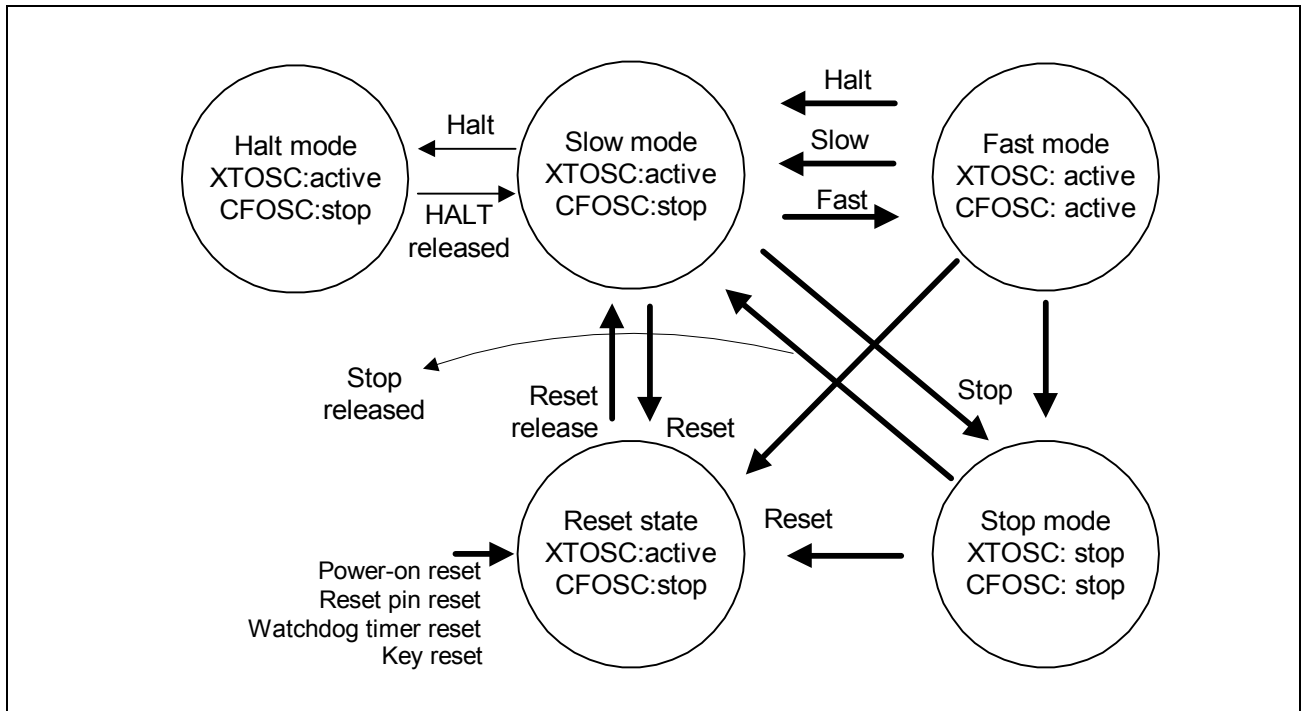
Halt mode
XTOSC:active
CFOSC:stop

Halt

HALT
released

Slow mode
XTOSC:active
CFOSC:stop

Halt

Slow

Fast

Fast mode
XTOSC: active
CFOSC: active

Stop
released

Reset
release

Reset

Stop

Reset state
XTOSC:active
CFOSC:stop

Reset

Stop mode
XTOSC: stop
CFOSC: stop

Power-on reset
Reset pin reset
Watchdog timer reset
Key reset